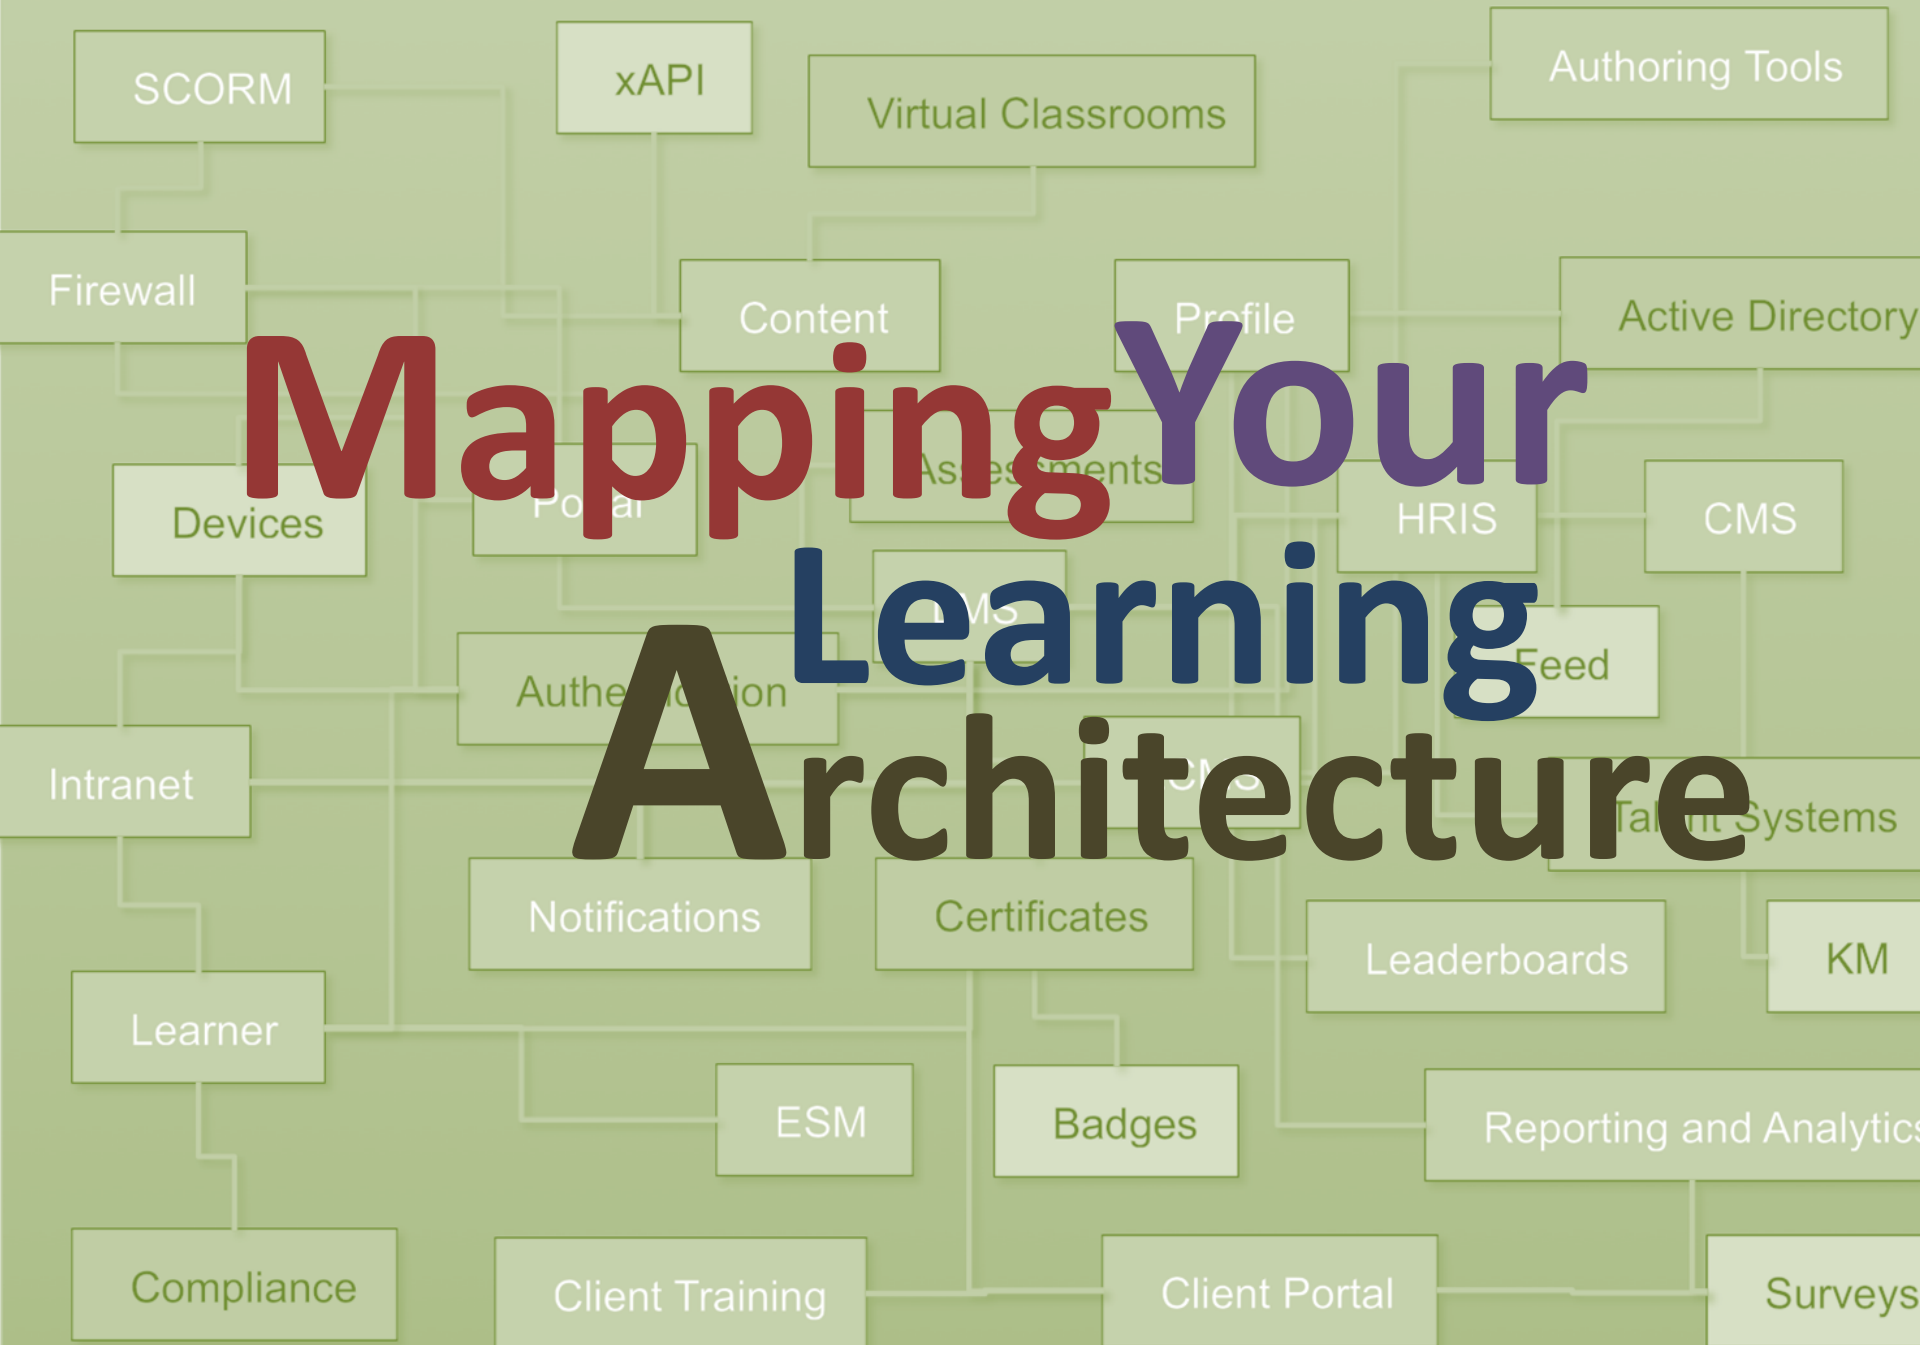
Mapping Your Learning Architecture

SCORM

xAPI

Virtual Classrooms

Authoring Tools

Firewall

Content

Profile

Active Directory

Devices

Po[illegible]al

As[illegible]ments

HRIS

CMS

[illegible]MS

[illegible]eed

Authe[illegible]ion

Intranet

C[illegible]

Ta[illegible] Systems

Notifications

Certificates

Leaderboards

KM

Learner

ESM

Badges

Reporting and Analytic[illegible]

Compliance

Client Training

Client Portal

Surveys